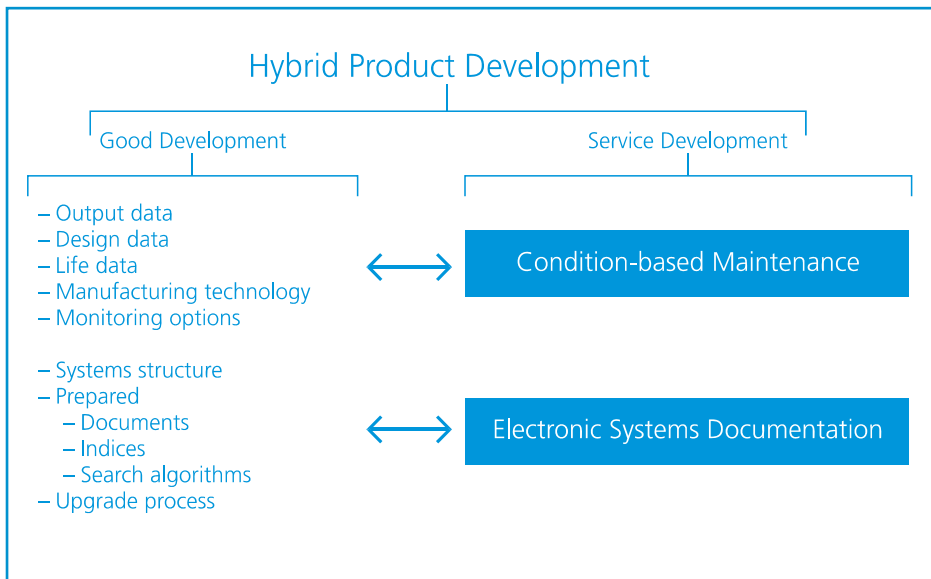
Hybrid Product Development

Good Development

Service Development

– Output data
– Design data
– Life data
– Manufacturing technology
– Monitoring options

Condition-based Maintenance

– Systems structure
– Prepared
– Documents
– Indices
– Search algorithms
– Upgrade process

Electronic Systems Documentation